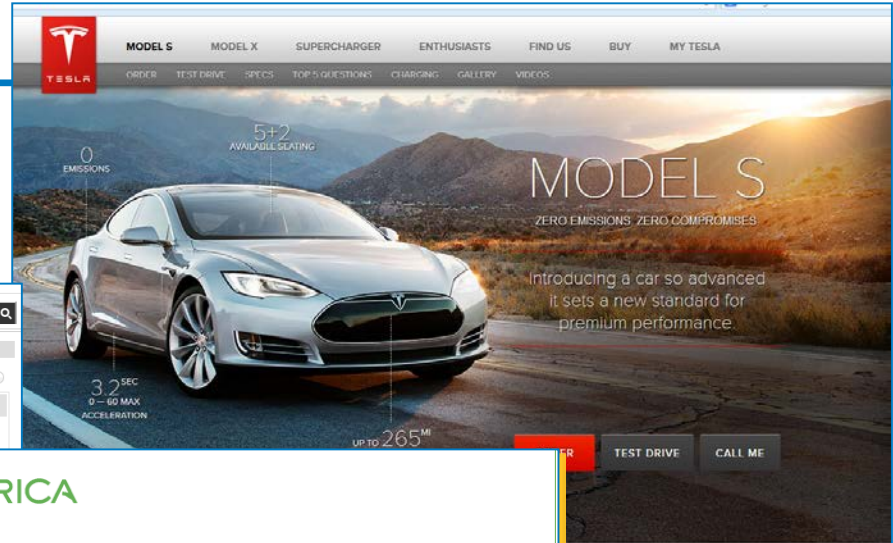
TESLA

MODEL S MODEL X SUPERCHARGER ENTHUSIASTS FIND US BUY MY TESLA

ORDER TEST DRIVE SPECS TOP 5 QUESTIONS CHARGING GALLERY VIDEOS

0
EMISSIONS

5+2
AVAILABLE SEATING

MODEL S
ZERO EMISSIONS. ZERO COMPROMISES.

Introducing a car so advanced it sets a new standard for premium performance.

3.2 SEC
0 — 60 MAX
ACCELERATION

UP TO 265 MI

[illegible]ER TEST DRIVE CALL ME

RICA